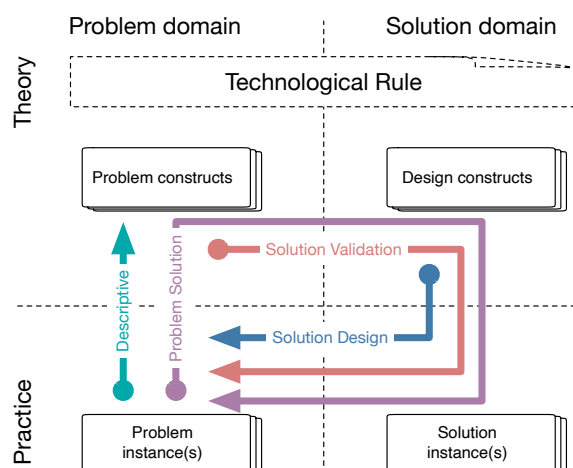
Problem domain

Solution domain

Theory

Technological Rule

Problem constructs

Design constructs

Descriptive

Problem Solution

Solution Validation

Solution Design

Practice

Problem instance(s)

Solution instance(s)